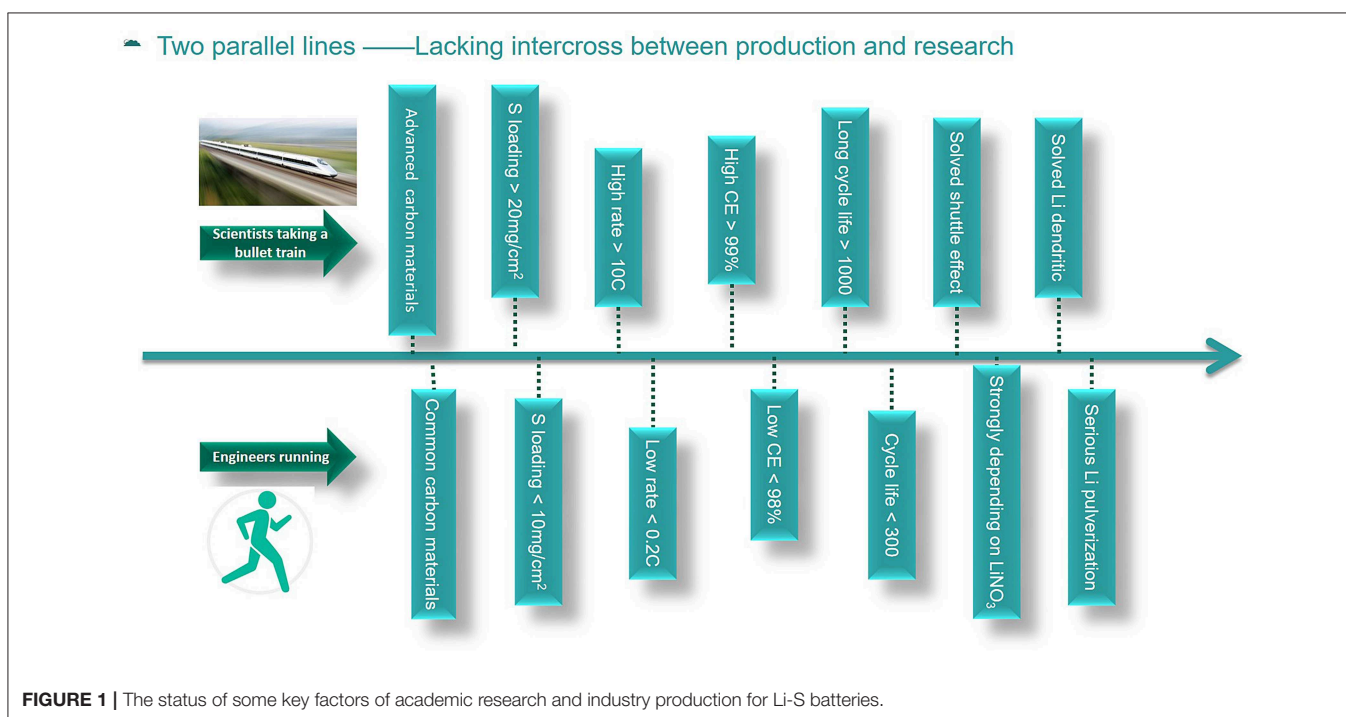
Two parallel lines ——Lacking intercross between production and research

Scientists taking a bullet train

Advanced carbon materials

S loading > 20mg/cm$^2$

High rate > 10C

High CE > 99%

Long cycle life > 1000

Solved shuttle effect

Solved Li dendritic

Engineers running

Common carbon materials

S loading < 10mg/cm$^2$

Low rate < 0.2C

Low CE < 98%

Cycle life < 300

Strongly depending on $LiNO_3$

Serious Li pulverization

FIGURE 1 | The status of some key factors of academic research and industry production for Li-S batteries.